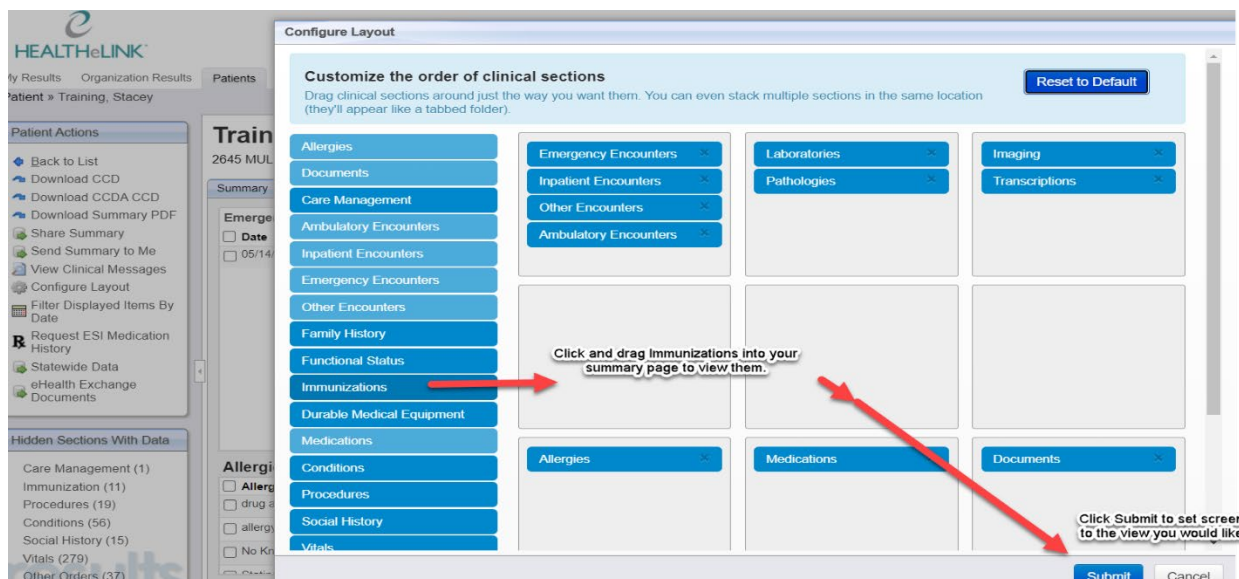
HEALTHeLINK

My Results Organization Results Patients

Patient » Training, Stacey

Patient Actions

Back to List
Download CCD
Download CCDA CCD
Download Summary PDF
Share Summary
Send Summary to Me
View Clinical Messages
Configure Layout
Filter Displayed Items By Date
Request ESI Medication History
Statewide Data
eHealth Exchange Documents

Hidden Sections With Data

Care Management (1)
Immunization (11)
Procedures (19)
Conditions (56)
Social History (15)
Vitals (279)
Other Orders (37)

Train
2645 MUL

Summary

Emerge
Date
05/14/

Allergi
Allerg
drug a
allergy
No Kn

Configure Layout

Customize the order of clinical sections

Drag clinical sections around just the way you want them. You can even stack multiple sections in the same location (they'll appear like a tabbed folder).

Reset to Default

Allergies
Documents
Care Management
Ambulatory Encounters
Inpatient Encounters
Emergency Encounters
Other Encounters
Family History
Functional Status
Immunizations
Durable Medical Equipment
Medications
Conditions
Procedures
Social History
Vitals

Emergency Encounters
Inpatient Encounters
Other Encounters
Ambulatory Encounters

Laboratories
Pathologies

Imaging
Transcriptions

Click and drag Immunizations into your summary page to view them.

Allergies

Medications

Documents

Click Submit to set screen to the view you would like

Submit Cancel